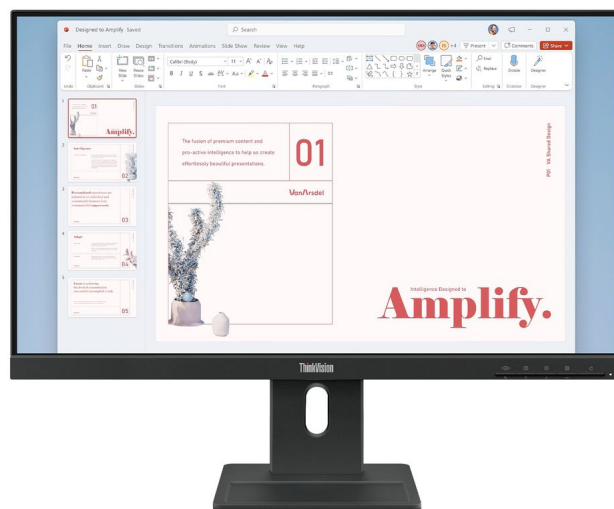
Designed to Amplify · Saved

Search

File Home Insert Draw Design Transitions Animations Slide Show Review View Help

Present Comments Share

Undo Clipboard Slides Font Paragraph Drawing Editing Dictation Designer

Paste New Slide Reuse Slides Calibri (Body) 11 Arrange Quick Styles Find Replace Dictate Designer

1
01
Amplify.

2
02

3
03

4
04

5
05

The fusion of premium content and pro-active intelligence to help us create effortlessly beautiful presentations.

01

VanArsdel

PDI · VA Shared Design

Intelligence Designed to

Amplify.

ThinkVision